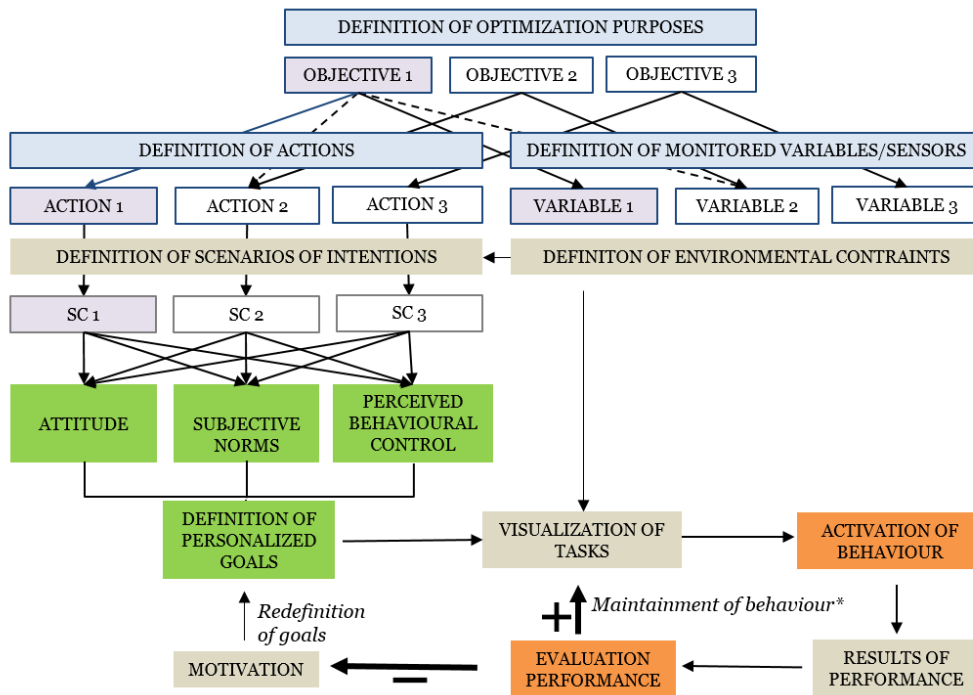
DEFINITION OF OPTIMIZATION PURPOSES

OBJECTIVE 1

OBJECTIVE 2

OBJECTIVE 3

DEFINITION OF ACTIONS

DEFINITION OF MONITORED VARIABLES/SENSORS

ACTION 1

ACTION 2

ACTION 3

VARIABLE 1

VARIABLE 2

VARIABLE 3

DEFINITION OF SCENARIOS OF INTENTIONS

DEFINITON OF ENVIRONMENTAL CONTRAINTS

SC 1

SC 2

SC 3

ATTITUDE

SUBJECTIVE NORMS

PERCEIVED BEHAVIOURAL CONTROL

DEFINITION OF PERSONALIZED GOALS

VISUALIZATION OF TASKS

ACTIVATION OF BEHAVIOUR

Redefinition of goals

+

Maintainment of behaviour*

MOTIVATION

−

EVALUATION PERFORMANCE

RESULTS OF PERFORMANCE